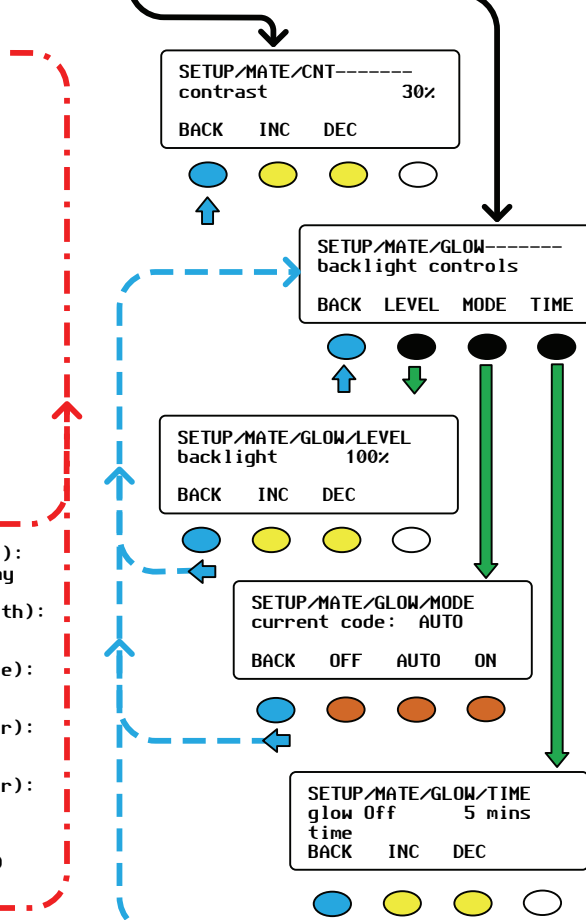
SETUP/MATE/CNT-------
contrast 30%
BACK INC DEC

SETUP/MATE/GLOW-------
backlight controls
BACK LEVEL MODE TIME

SETUP/MATE/GLOW/LEVEL
backlight 100%
BACK INC DEC

):
ny

th):

e):

r):

r):

SETUP/MATE/GLOW/MODE
current code: AUTO
BACK OFF AUTO ON

SETUP/MATE/GLOW/TIME
glow Off 5 mins
time
BACK INC DEC